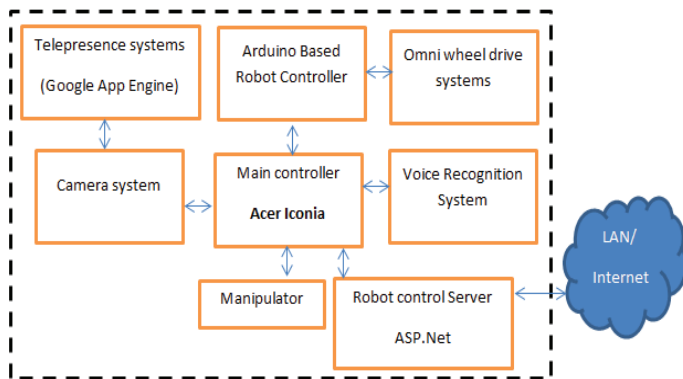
Telepresence systems

(Google App Engine)

Arduino Based Robot Controller

Omni wheel drive systems

Camera system

Main controller

Acer Iconia

Voice Recognition System

LAN/ Internet

Manipulator

Robot control Server

ASP.Net